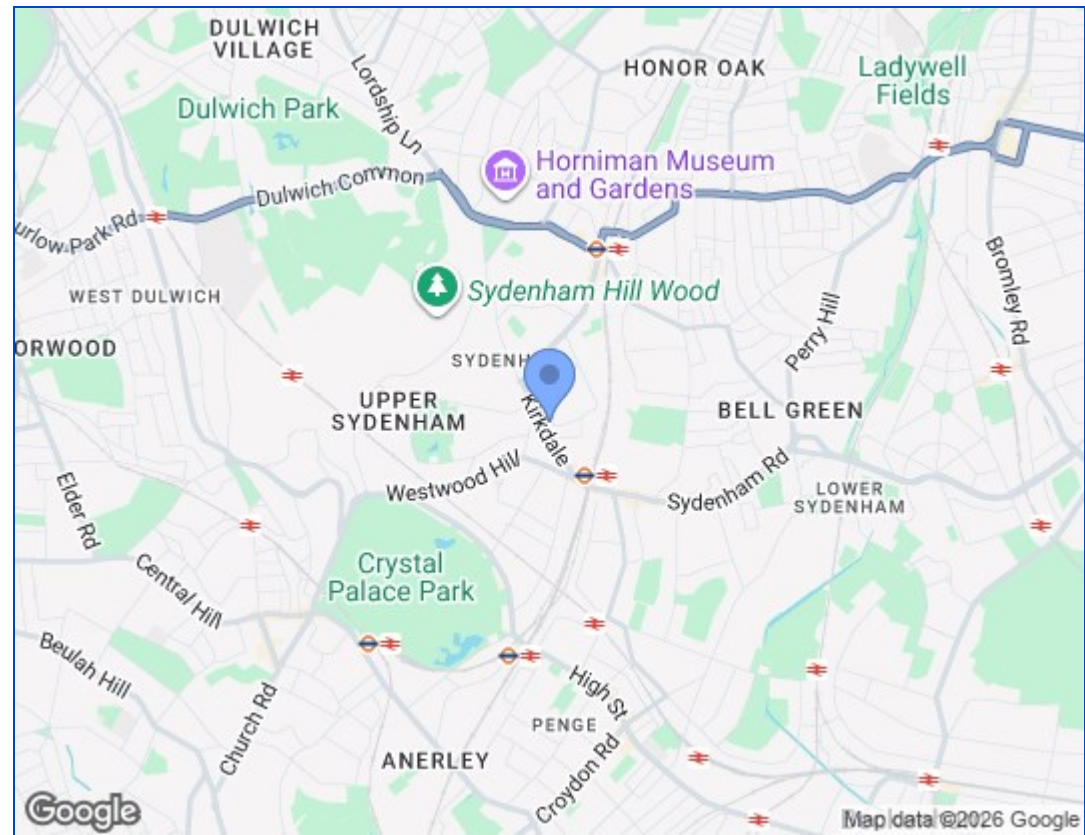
DULWICH VILLAGE

HONOR OAK

Ladywell Fields

Dulwich Park

Lordship Ln

Horniman Museum and Gardens

Dulwich Common

urlow Park Rd

Sydenham Hill Wood

WEST DULWICH

Bromley Rd

Perry Hill

ORWOOD

SYDENH

UPPER SYDENHAM

Kirkdale

BELL GREEN

Westwood Hill

Sydenham Rd

LOWER SYDENHAM

Elder Rd

Central Hill

Crystal Palace Park

Beulah Hill

High St

PENGE

Church Rd

ANERLEY

Croydon Rd

Google

Map data ©2026 Google